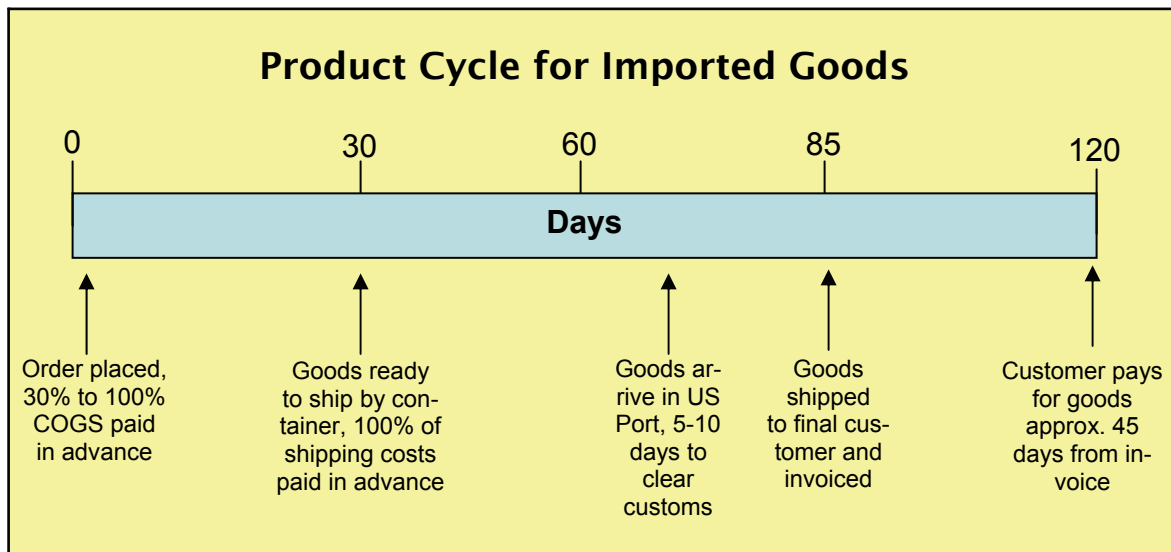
Product Cycle for Imported Goods

0

30

60

85

120

Days

Order placed, 30% to 100% COGS paid in advance

Goods ready to ship by container, 100% of shipping costs paid in advance

Goods arrive in US Port, 5-10 days to clear customs

Goods shipped to final customer and invoiced

Customer pays for goods approx. 45 days from invoice